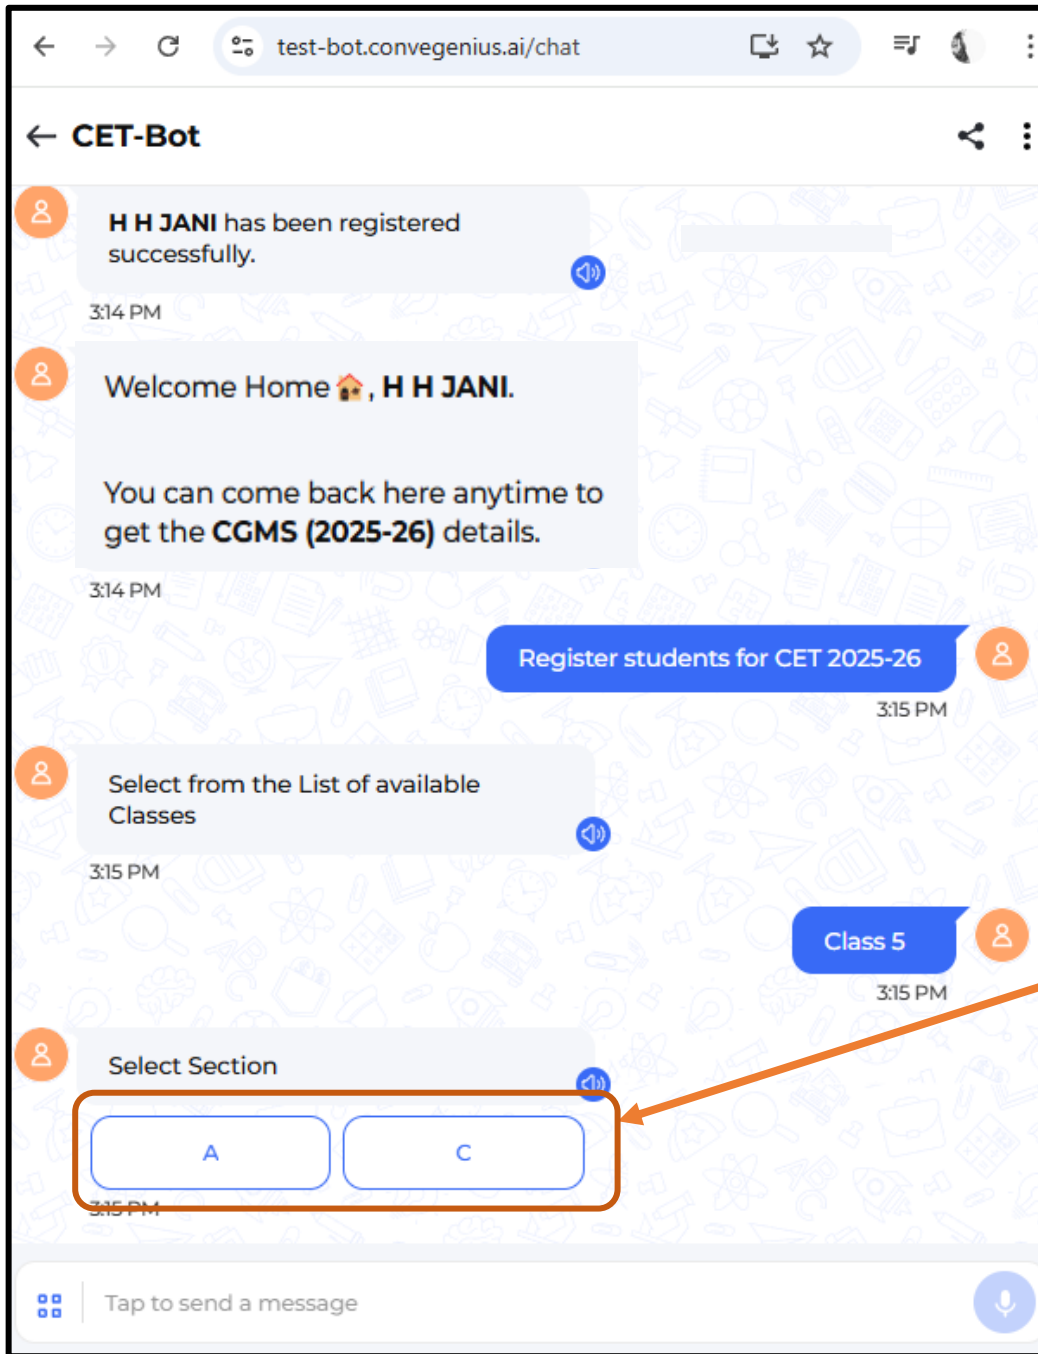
test-bot.convegenius.ai/chat

CET-Bot

**H H JANI** has been registered successfully.

3:14 PM

Welcome Home 🏠, **H H JANI.**

You can come back here anytime to get the **CGMS (2025-26)** details.

3:14 PM

Register students for CET 2025-26

3:15 PM

Select from the List of available Classes

3:15 PM

Class 5

3:15 PM

Select Section

A

C

3:15 PM

Tap to send a message